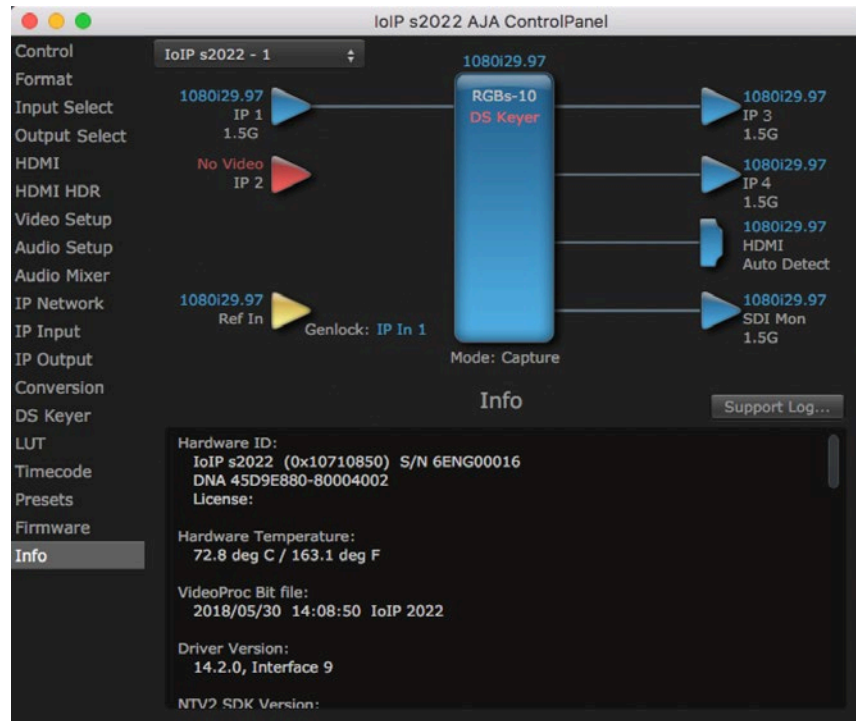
IoIP s2022 AJA ControlPanel

Control
Format
Input Select
Output Select
HDMI
HDMI HDR
Video Setup
Audio Setup
Audio Mixer
IP Network
IP Input
IP Output
Conversion
DS Keyer
LUT
Timecode
Presets
Firmware
Info

IoIP s2022 - 1

1080i29.97
IP 1
1.5G

No Video
IP 2

1080i29.97
Ref In

Genlock: IP In 1

1080i29.97
RGBs-10
DS Keyer

Mode: Capture

1080i29.97
IP 3
1.5G

1080i29.97
IP 4
1.5G

1080i29.97
HDMI
Auto Detect

1080i29.97
SDI Mon
1.5G

Info

Support Log...

Hardware ID:
IoIP s2022 (0x10710850) S/N 6ENG00016
DNA 45D9E880-80004002
License:

Hardware Temperature:
72.8 deg C / 163.1 deg F

VideoProc Bit file:
2018/05/30 14:08:50 IoIP 2022

Driver Version:
14.2.0, Interface 9

NTV2 SDK Version: